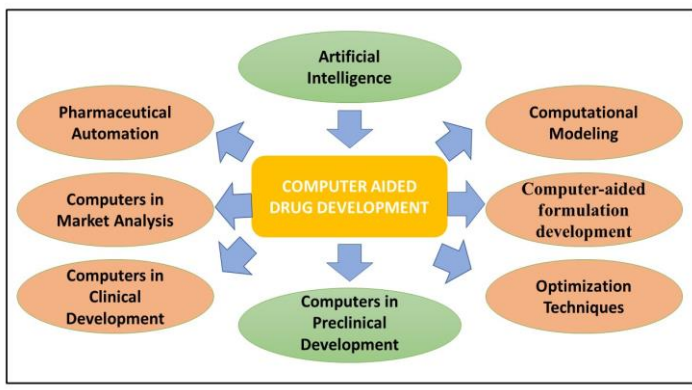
Artificial Intelligence

Pharmaceutical Automation

Computational Modeling

COMPUTER AIDED DRUG DEVELOPMENT

Computers in Market Analysis

Computer-aided formulation development

Computers in Clinical Development

Optimization Techniques

Computers in Preclinical Development